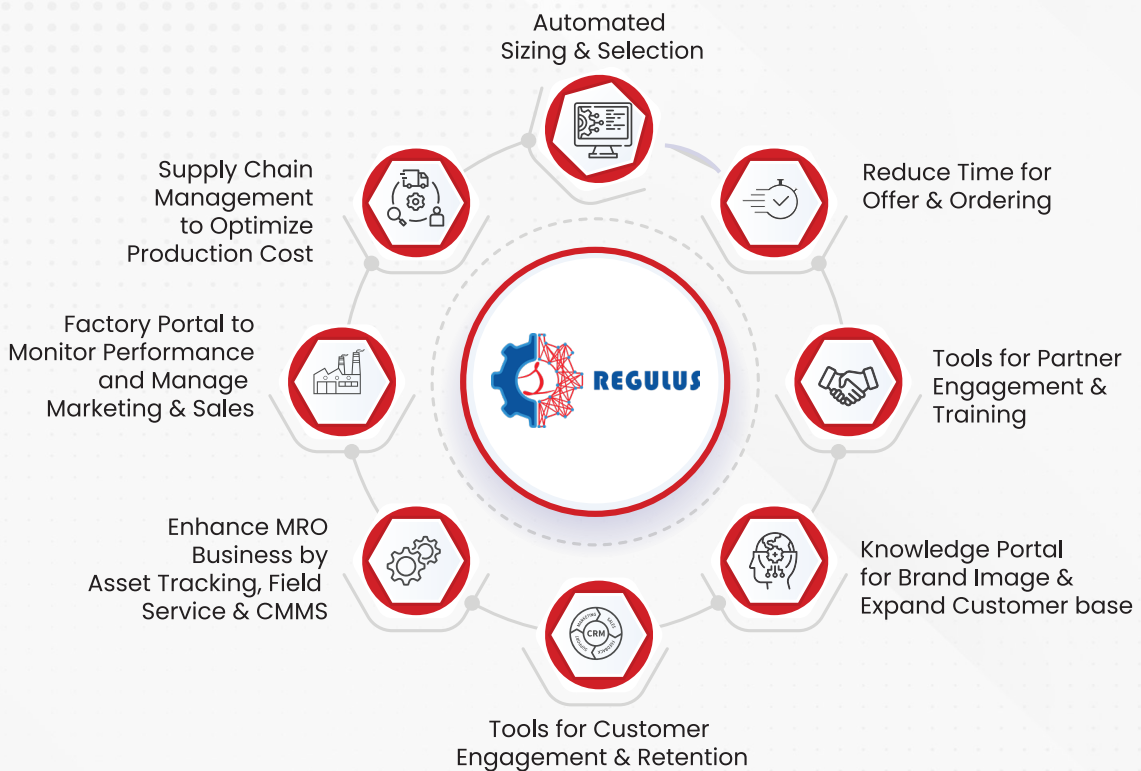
Automated Sizing & Selection

Reduce Time for Offer & Ordering

Tools for Partner Engagement & Training

Knowledge Portal for Brand Image & Expand Customer base

Tools for Customer Engagement & Retention

CRM

Enhance MRO Business by Asset Tracking, Field Service & CMMS

Factory Portal to Monitor Performance and Manage Marketing & Sales

Supply Chain Management to Optimize Production Cost

REGULUS